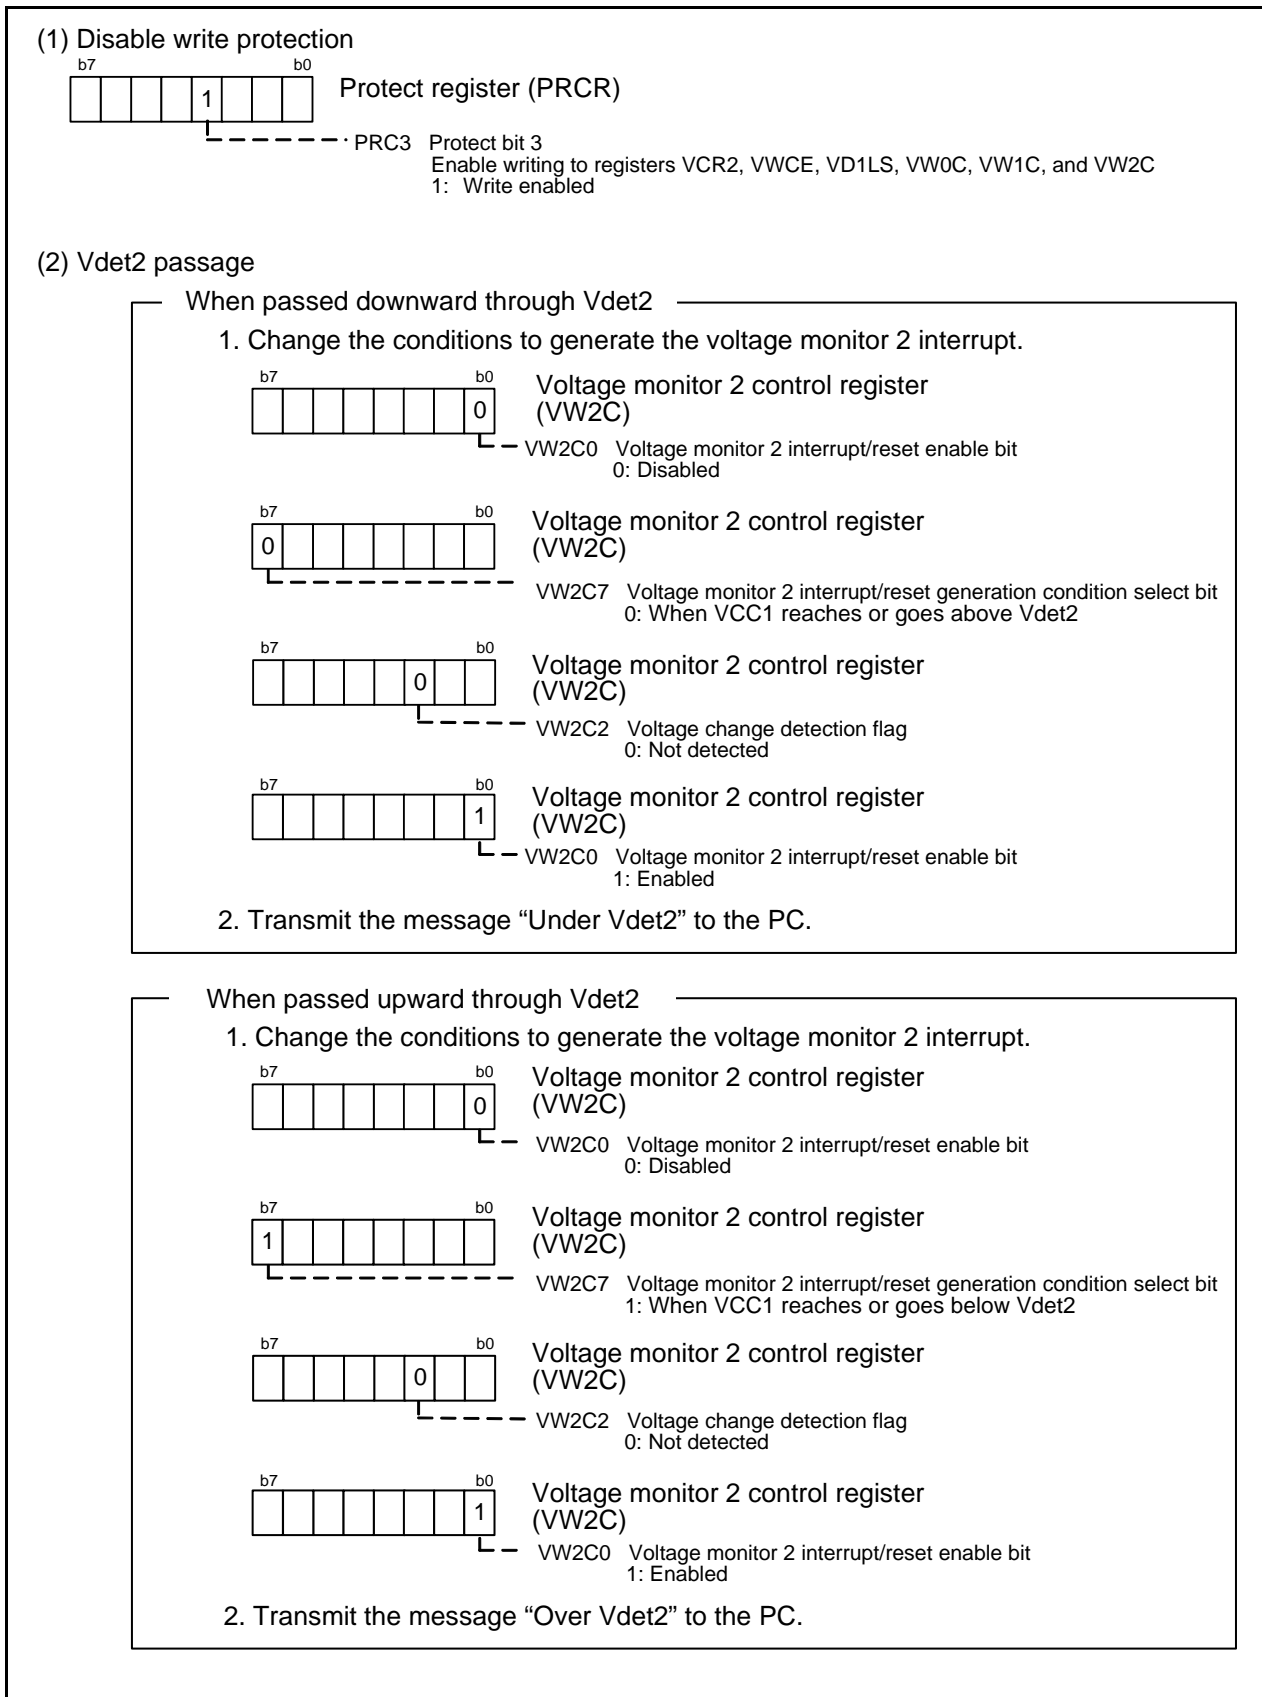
(1) Disable write protection

b7 b0
| | | | |1| | | |

Protect register (PRCR)

PRC3 Protect bit 3
Enable writing to registers VCR2, VWCE, VD1LS, VW0C, VW1C, and VW2C
1: Write enabled

(2) Vdet2 passage

When passed downward through Vdet2

1. Change the conditions to generate the voltage monitor 2 interrupt.

b7 b0
| | | | | | | |0|
Voltage monitor 2 control register (VW2C)
VW2C0 Voltage monitor 2 interrupt/reset enable bit
0: Disabled

b7 b0
|0| | | | | | | |
Voltage monitor 2 control register (VW2C)
VW2C7 Voltage monitor 2 interrupt/reset generation condition select bit
0: When VCC1 reaches or goes above Vdet2

b7 b0
| | | | | |0| | |
Voltage monitor 2 control register (VW2C)
VW2C2 Voltage change detection flag
0: Not detected

b7 b0
| | | | | | | |1|
Voltage monitor 2 control register (VW2C)
VW2C0 Voltage monitor 2 interrupt/reset enable bit
1: Enabled

2. Transmit the message “Under Vdet2” to the PC.

When passed upward through Vdet2

1. Change the conditions to generate the voltage monitor 2 interrupt.

b7 b0
| | | | | | | |0|
Voltage monitor 2 control register (VW2C)
VW2C0 Voltage monitor 2 interrupt/reset enable bit
0: Disabled

b7 b0
|1| | | | | | | |
Voltage monitor 2 control register (VW2C)
VW2C7 Voltage monitor 2 interrupt/reset generation condition select bit
1: When VCC1 reaches or goes below Vdet2

b7 b0
| | | | | |0| | |
Voltage monitor 2 control register (VW2C)
VW2C2 Voltage change detection flag
0: Not detected

b7 b0
| | | | | | | |1|
Voltage monitor 2 control register (VW2C)
VW2C0 Voltage monitor 2 interrupt/reset enable bit
1: Enabled

2. Transmit the message “Over Vdet2” to the PC.